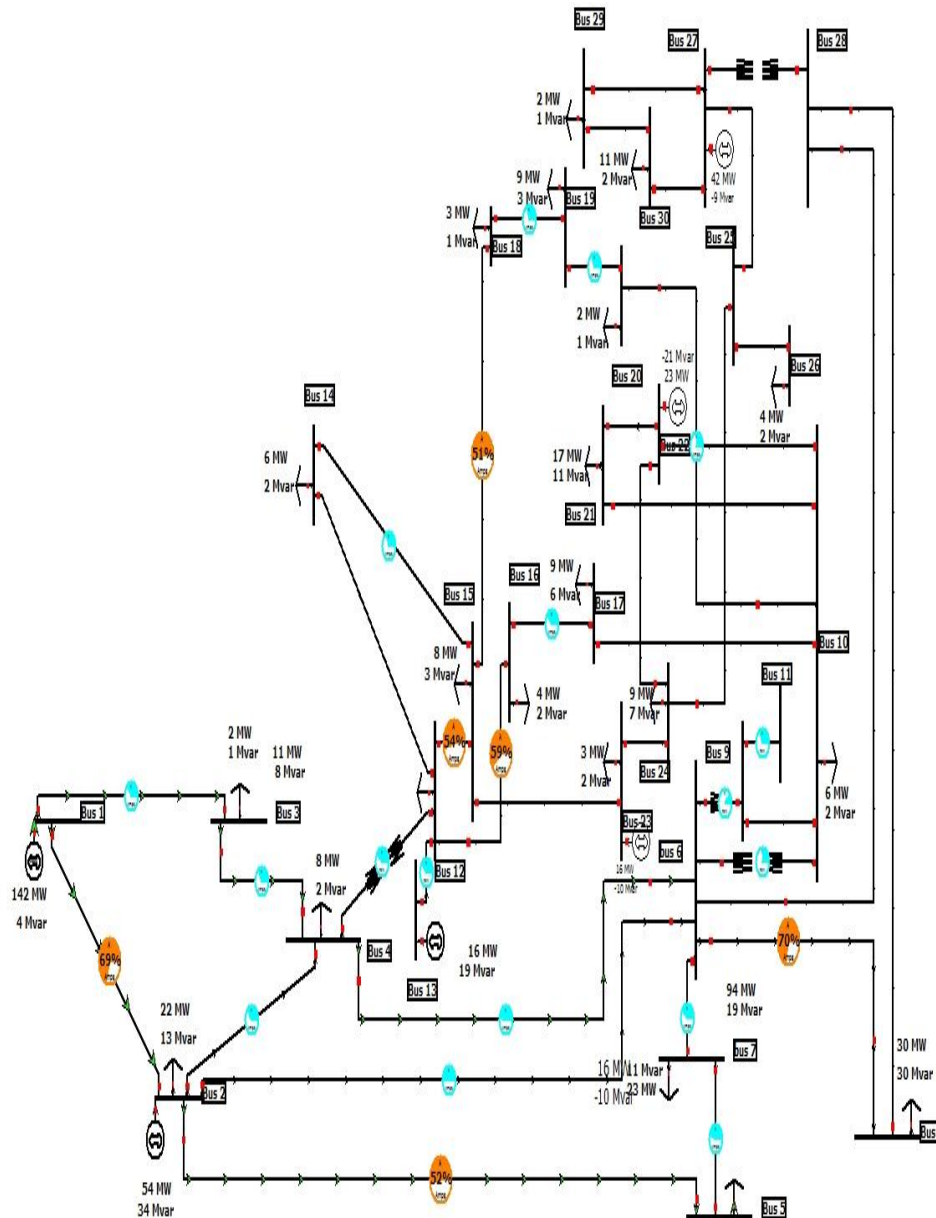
Bus 29
Bus 27
Bus 28
2 MW
1 Mvar
11 MW
2 Mvar
42 MW
-9 Mvar
9 MW
3 Mvar
Bus 19
Bus 30
3 MW
1 Mvar
Bus 18
Bus 25
2 MW
1 Mvar
-21 Mvar
23 MW
Bus 20
Bus 26
Bus 14
4 MW
2 Mvar
6 MW
2 Mvar
51%
17 MW
11 Mvar
Bus 22
Bus 21
9 MW
6 Mvar
Bus 16
Bus 17
Bus 15
8 MW
3 Mvar
Bus 10
Bus 11
9 MW
7 Mvar
4 MW
2 Mvar
2 MW
1 Mvar
11 MW
8 Mvar
54%
59%
3 MW
2 Mvar
Bus 24
Bus 9
6 MW
2 Mvar
Bus 1
Bus 3
Bus 23
16 MW
-10 Mvar
bus 6
Bus 12
8 MW
2 Mvar
142 MW
4 Mvar
Bus 4
16 MW
19 Mvar
70%
69%
Bus 13
94 MW
19 Mvar
22 MW
13 Mvar
16 MW
-10 Mvar
11 Mvar
23 MW
bus 7
30 MW
30 Mvar
Bus 2
Bus
52%
54 MW
34 Mvar
Bus 5